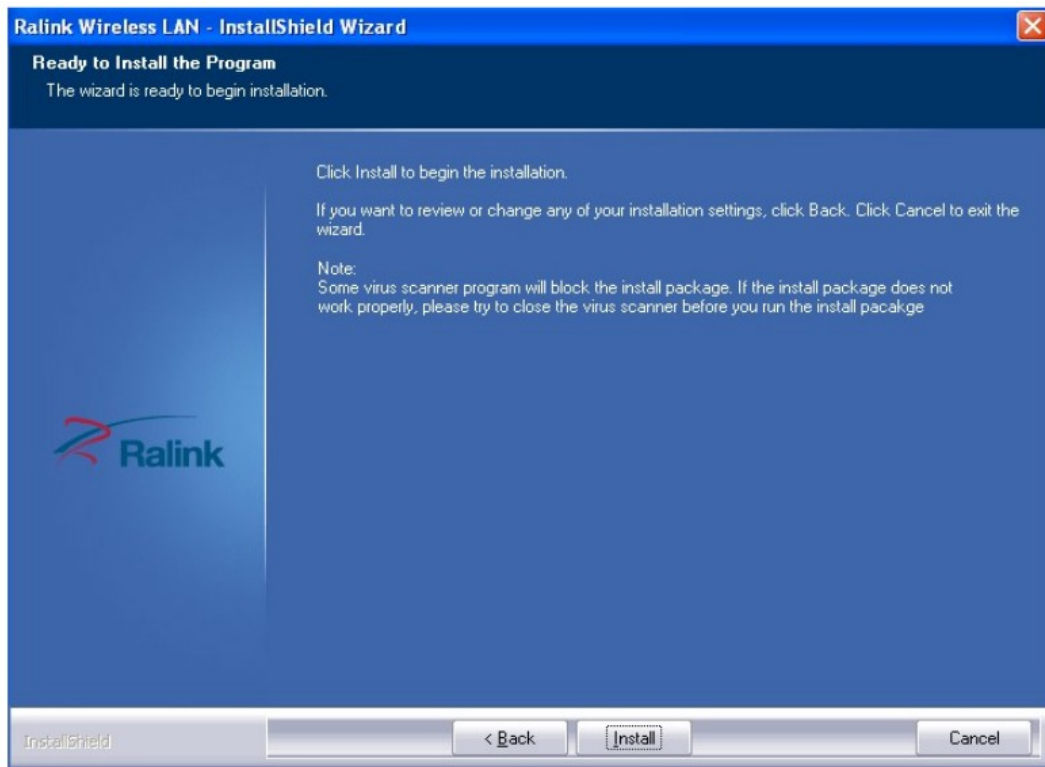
Ralink Wireless LAN - InstallShield Wizard

Ready to Install the Program

The wizard is ready to begin installation.

Click Install to begin the installation.

If you want to review or change any of your installation settings, click Back. Click Cancel to exit the wizard.

Note:
Some virus scanner program will block the install package. If the install package does not work properly, please try to close the virus scanner before you run the install pacakge

Ralink

InstallShield

< Back

Install

Cancel